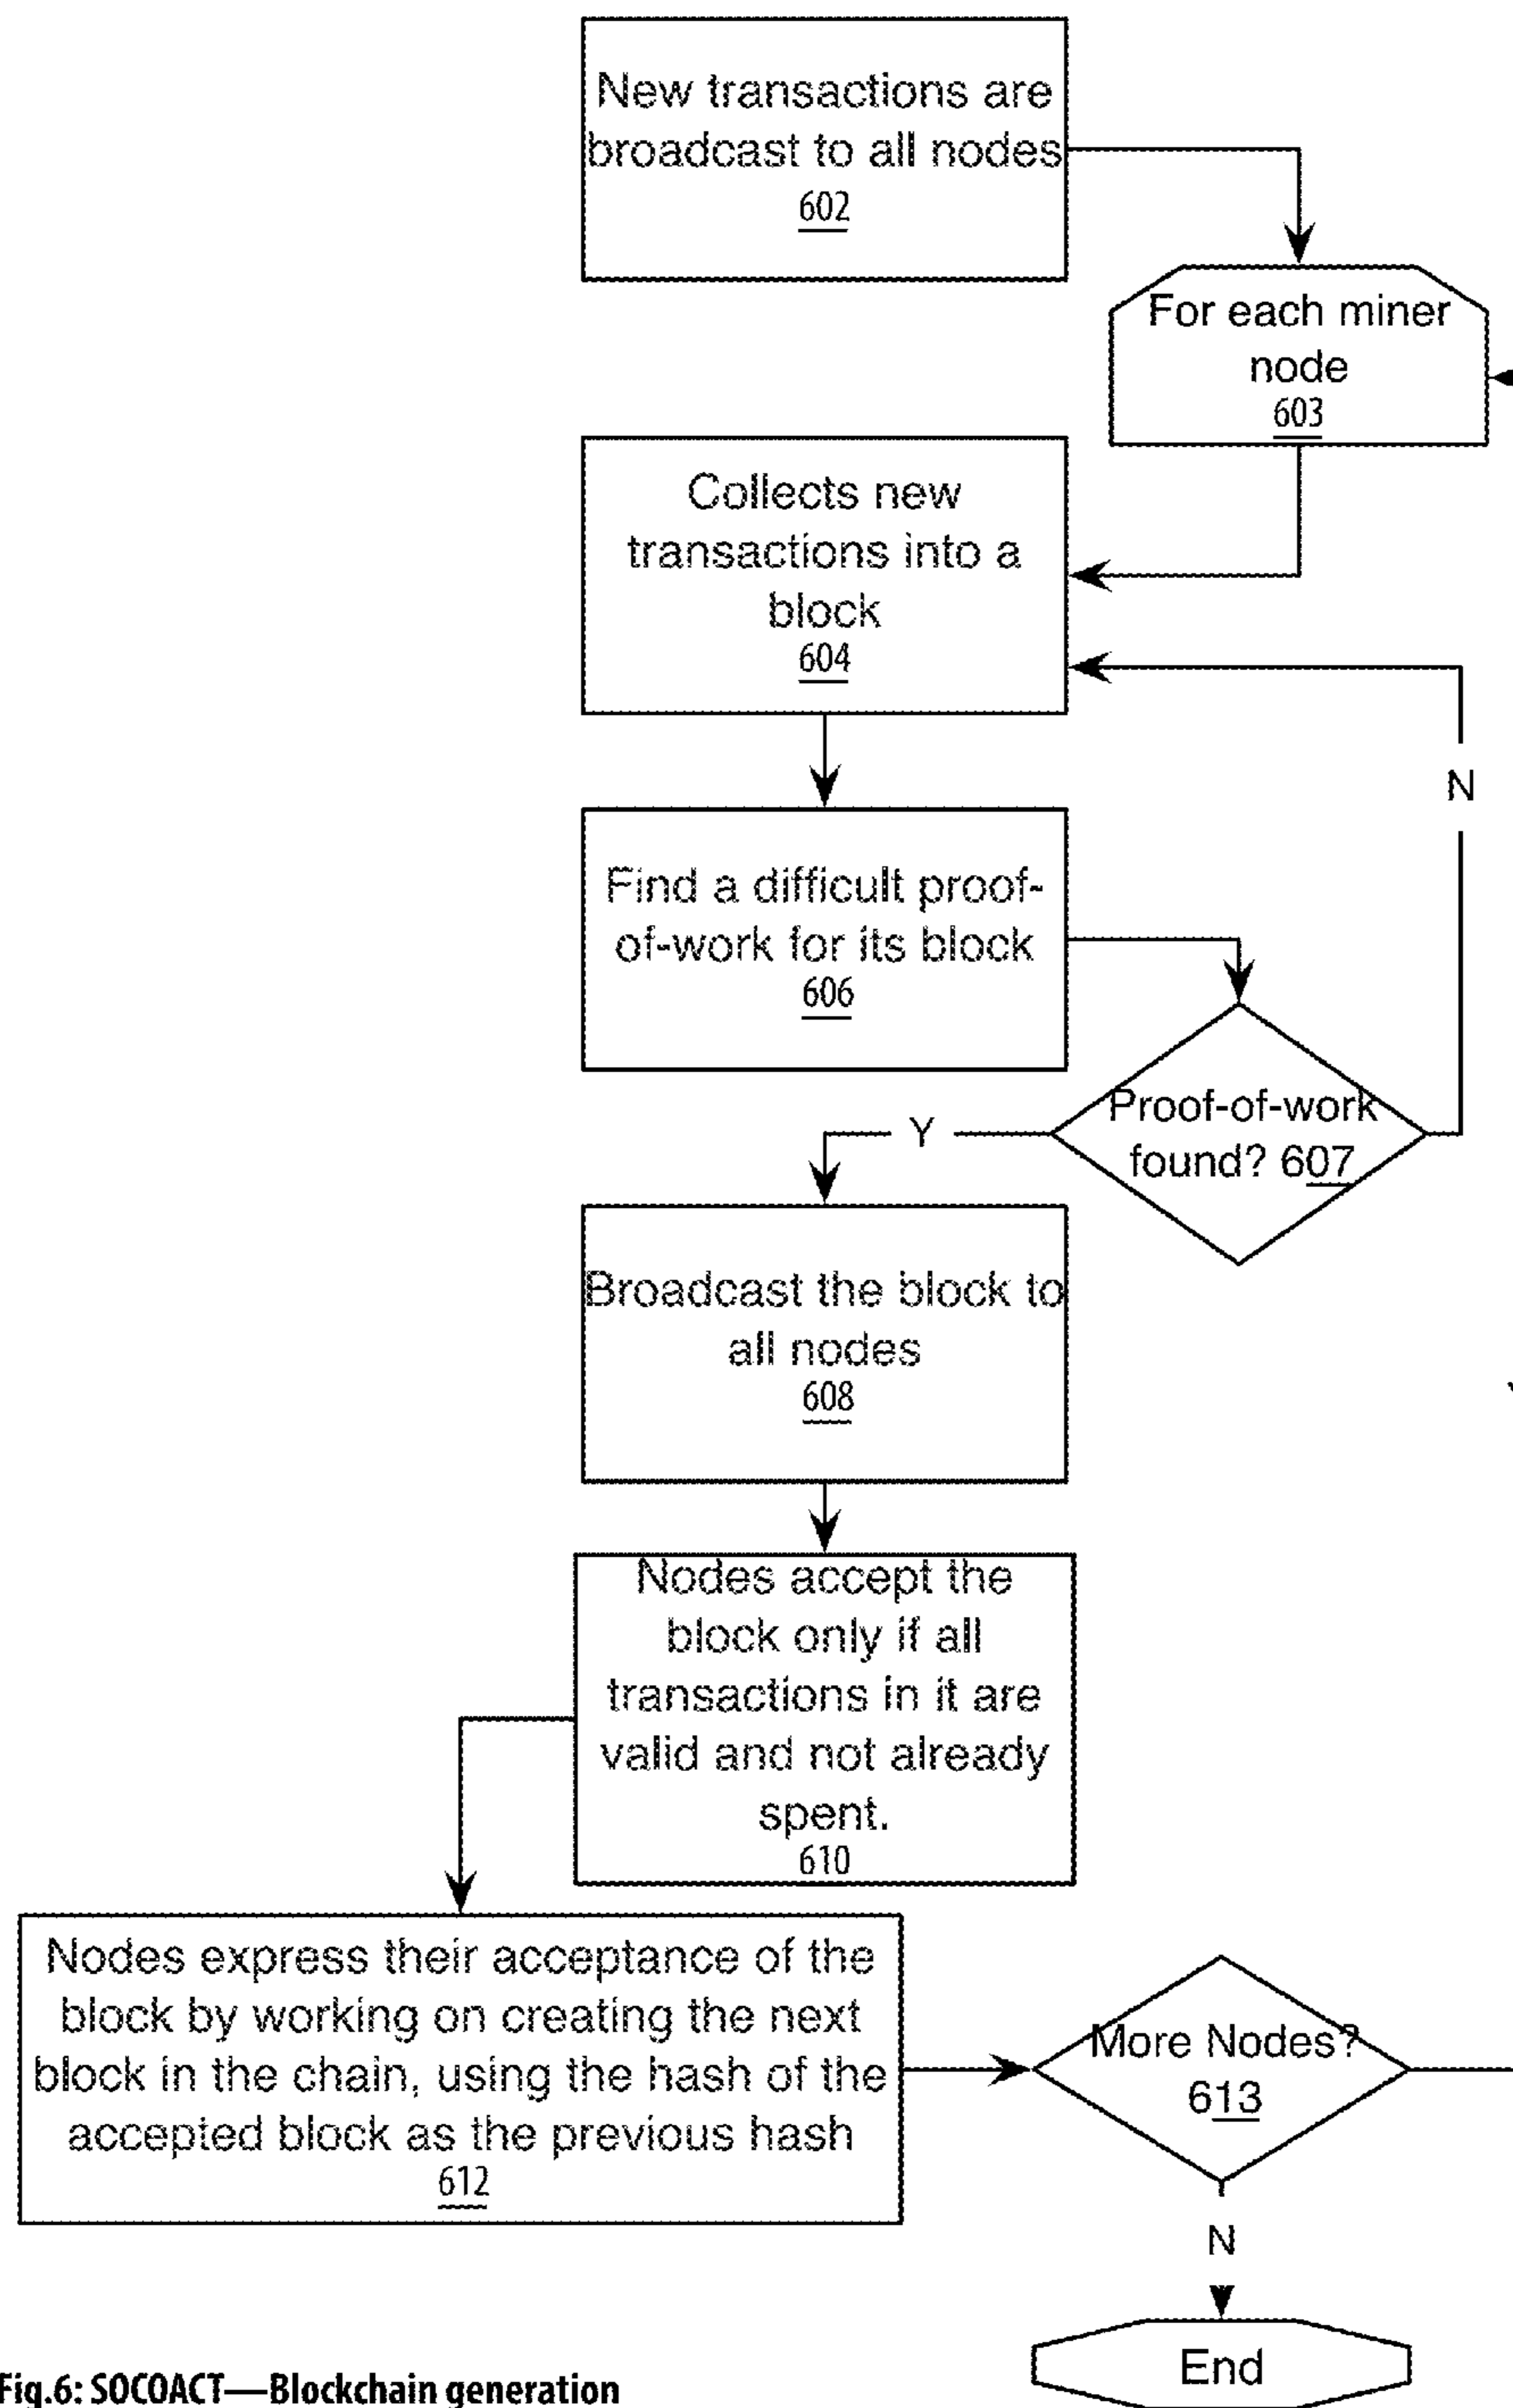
New transactions are broadcast to all nodes
602

For each miner node
603

Collects new transactions into a block
604

N

Find a difficult proof-of-work for its block
606

Proof-of-work found? 607

Y

Broadcast the block to all nodes
608

Nodes accept the block only if all transactions in it are valid and not already spent.
610

Nodes express their acceptance of the block by working on creating the next block in the chain, using the hash of the accepted block as the previous hash
612

More Nodes?
613

N

End

Fig.6: SOCOACT—Blockchain generation